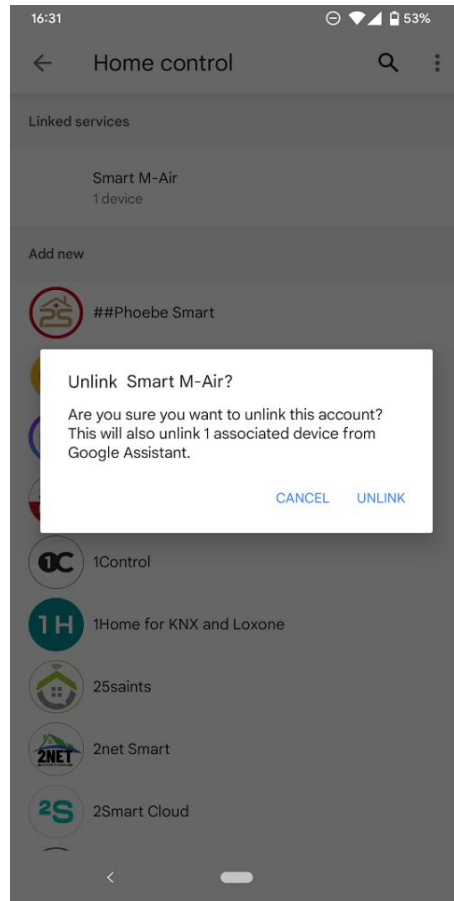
16:31

53%

Home control

Linked services

Smart M-Air
1 device

Add new

2S

##Phoebe Smart

Unlink Smart M-Air?

Are you sure you want to unlink this account? This will also unlink 1 associated device from Google Assistant.

CANCEL UNLINK

1C

1Control

1H

1Home for KNX and Loxone

25saints

2NET

2net Smart

2S

2Smart Cloud